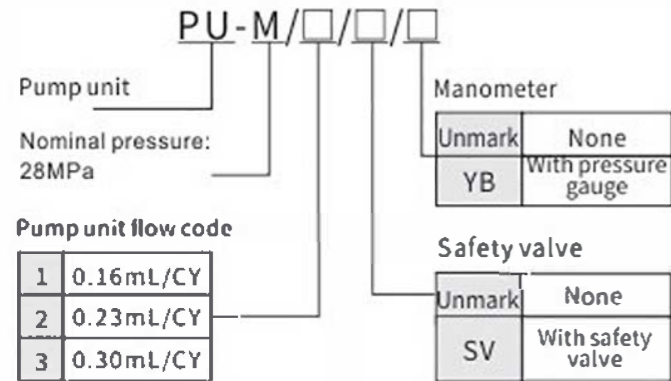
PU-M/□/□/□

Pump unit

Nominal pressure: 28MPa

Pump unit flow code

| 1 | 0.16mL/CY |
|---|---|
| 2 | 0.23mL/CY |
| 3 | 0.30mL/CY |

Manometer

| Unmark | None |
|---|---|
| YB | With pressure gauge |

Safety valve

| Unmark | None |
|---|---|
| SV | With safety valve |